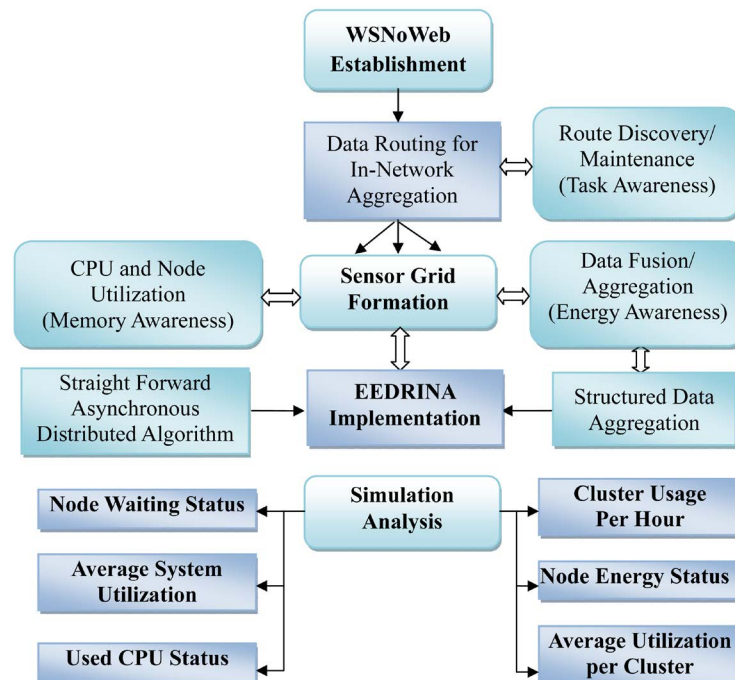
WSNoWeb Establishment

Data Routing for In-Network Aggregation

Route Discovery/ Maintenance (Task Awareness)

CPU and Node Utilization (Memory Awareness)

Sensor Grid Formation

Data Fusion/ Aggregation (Energy Awareness)

Straight Forward Asynchronous Distributed Algorithm

EEDRINA Implementation

Structured Data Aggregation

Node Waiting Status

Simulation Analysis

Cluster Usage Per Hour

Average System Utilization

Node Energy Status

Used CPU Status

Average Utilization per Cluster